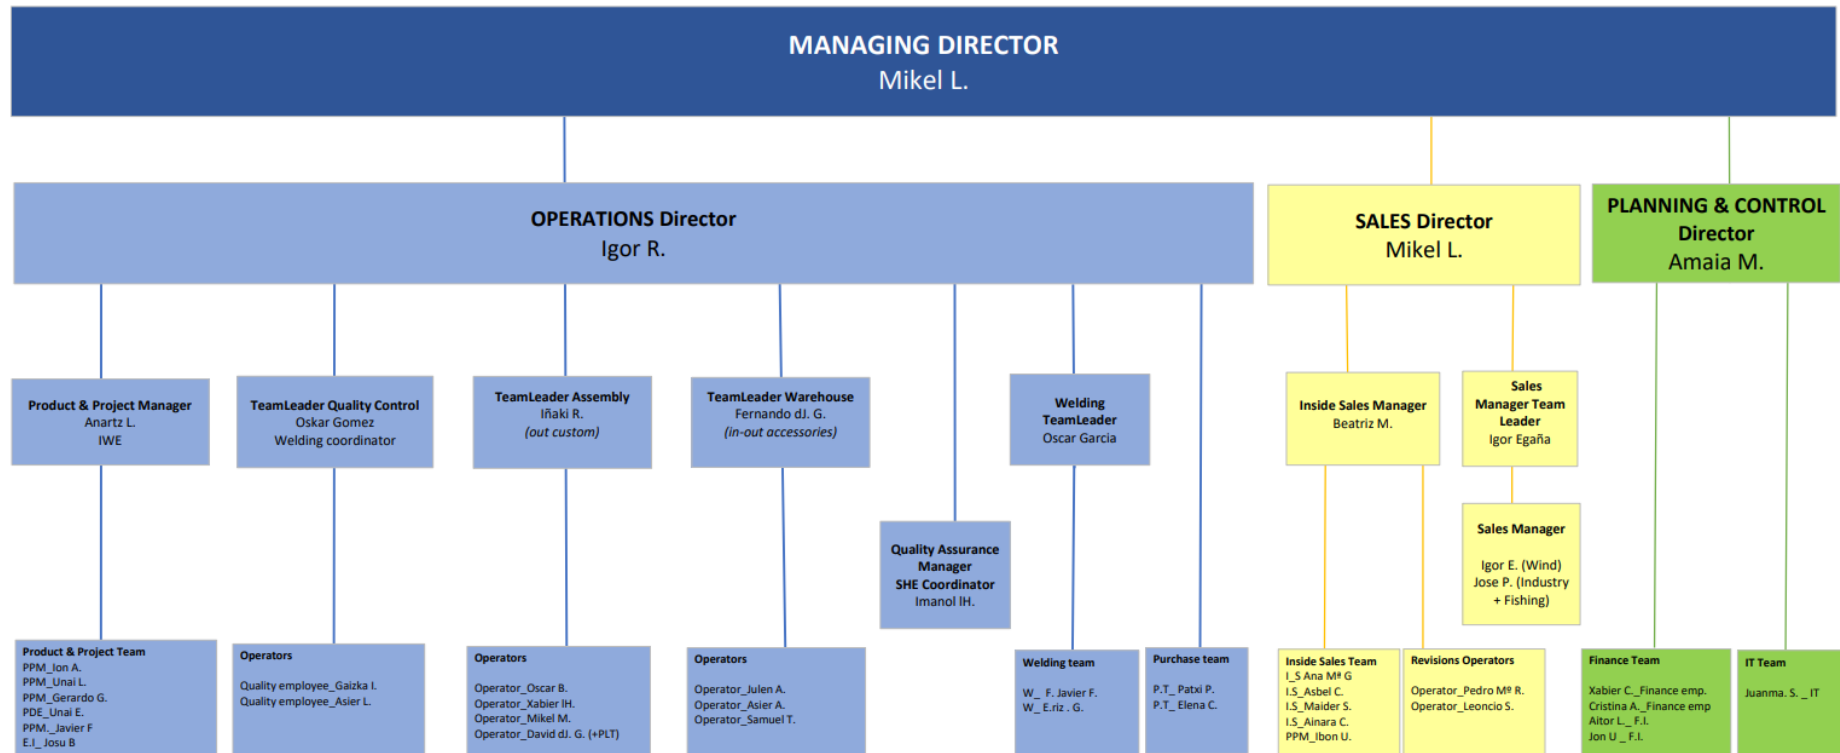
MANAGING DIRECTOR
Mikel L.

OPERATIONS Director
Igor R.

SALES Director
Mikel L.

PLANNING & CONTROL Director
Amaia M.

Product & Project Manager
Anartz L.
IWE

TeamLeader Quality Control
Oskar Gomez
Welding coordinator

TeamLeader Assembly
Iñaki R.
(out custom)

TeamLeader Warehouse
Fernando dJ. G.
(in-out accessories)

Welding TeamLeader
Oscar Garcia

Quality Assurance Manager
SHE Coordinator
Imanol IH.

Inside Sales Manager
Beatriz M.

Sales Manager Team Leader
Igor Egaña

Sales Manager

Igor E. (Wind)
Jose P. (Industry + Fishing)

Product & Project Team
PPM_Ion A.
PPM_Unai L.
PPM_Gerardo G.
PDE_Unai E.
PPM._Javier F
E.I_ Josu B

Operators

Quality employee_Gaizka I.
Quality employee_Asier L.

Operators

Operator_Oscar B.
Operator_Xabier IH.
Operator_Mikel M.
Operator_David dJ. G. (+PLT)

Operators

Operator_Julen A.
Operator_Asier A.
Operator_Samuel T.

Welding team

W_ F. Javier F.
W_ E.riz . G.

Purchase team

P.T_ Patxi P.
P.T_ Elena C.

Inside Sales Team
I_S Ana Mª G
I.S_Asbel C.
I.S_Maider S.
I.S_Ainara C.
PPM_Ibon U.

Revisions Operators

Operator_Pedro Mª R.
Operator_Leoncio S.

Finance Team

Xabier C._Finance emp.
Cristina A._Finance emp
Aitor L._ F.I.
Jon U _ F.I.

IT Team

Juanma. S. _ IT